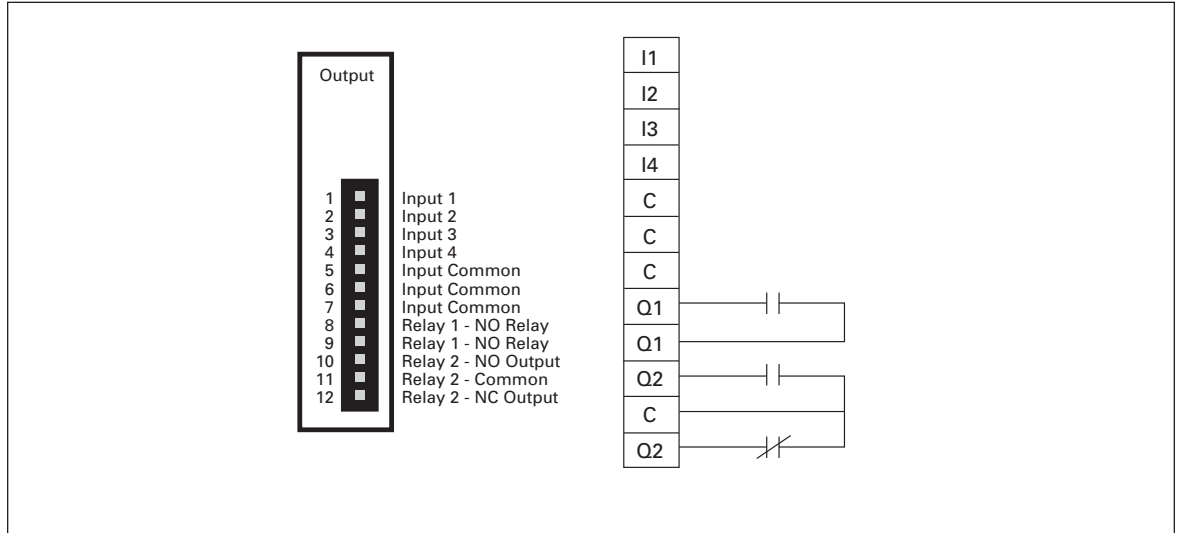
Output

1 Input 1
2 Input 2
3 Input 3
4 Input 4
5 Input Common
6 Input Common
7 Input Common
8 Relay 1 - NO Relay
9 Relay 1 - NO Relay
10 Relay 2 - NO Output
11 Relay 2 - Common
12 Relay 2 - NC Output

I1
I2
I3
I4
C
C
C
Q1
Q1
Q2
C
Q2